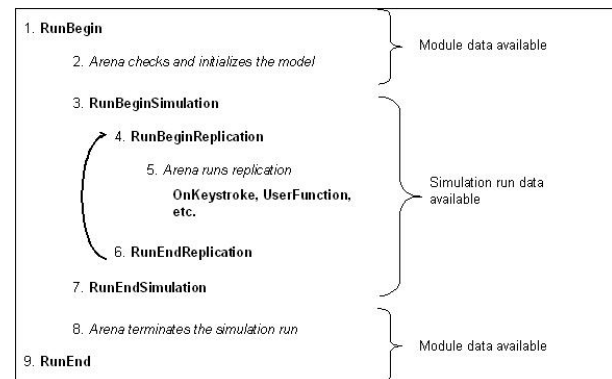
1. RunBegin

2. Arena checks and initializes the model

Module data available

3. RunBeginSimulation

4. RunBeginReplication

5. Arena runs replication

OnKeystroke, UserFunction, etc.

6. RunEndReplication

Simulation run data available

7. RunEndSimulation

8. Arena terminates the simulation run

9. RunEnd

Module data available